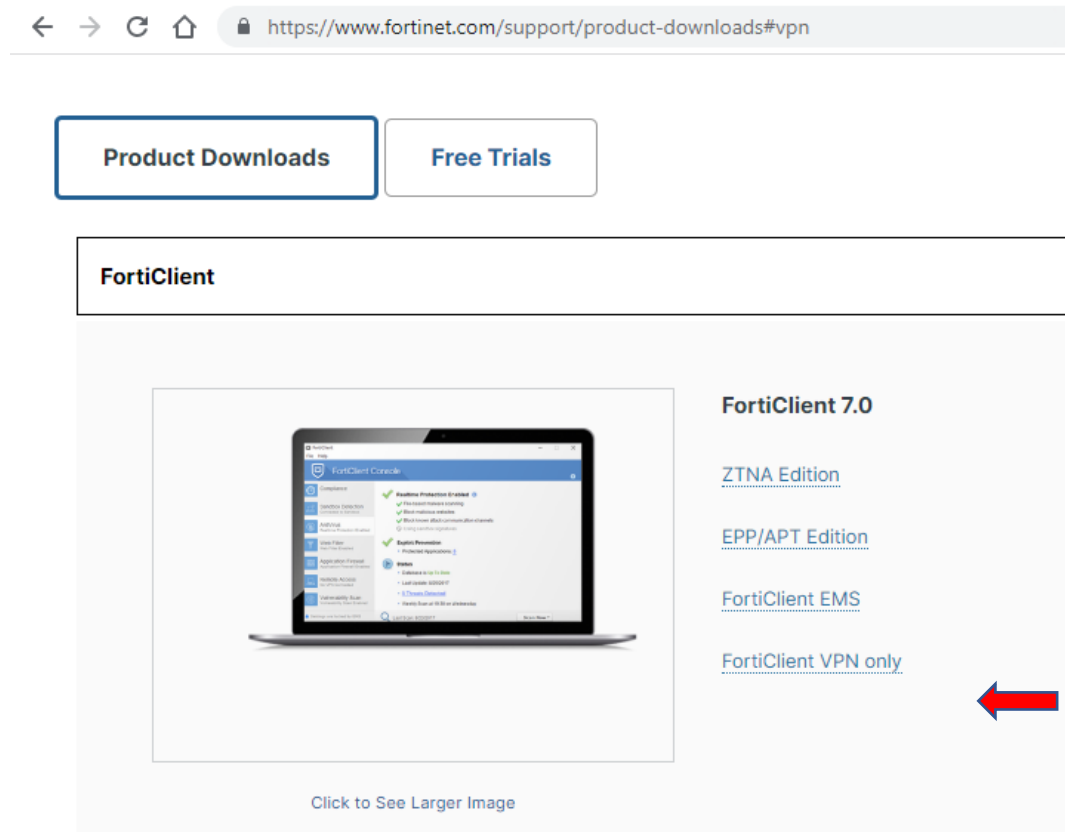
https://www.fortinet.com/support/product-downloads#vpn

Product Downloads

Free Trials

FortiClient

FortiClient Console

Compliance

Realtime Protection Enabled

Exploit Prevention

Status

FortiClient 7.0

ZTNA Edition

EPP/APT Edition

FortiClient EMS

FortiClient VPN only

Click to See Larger Image